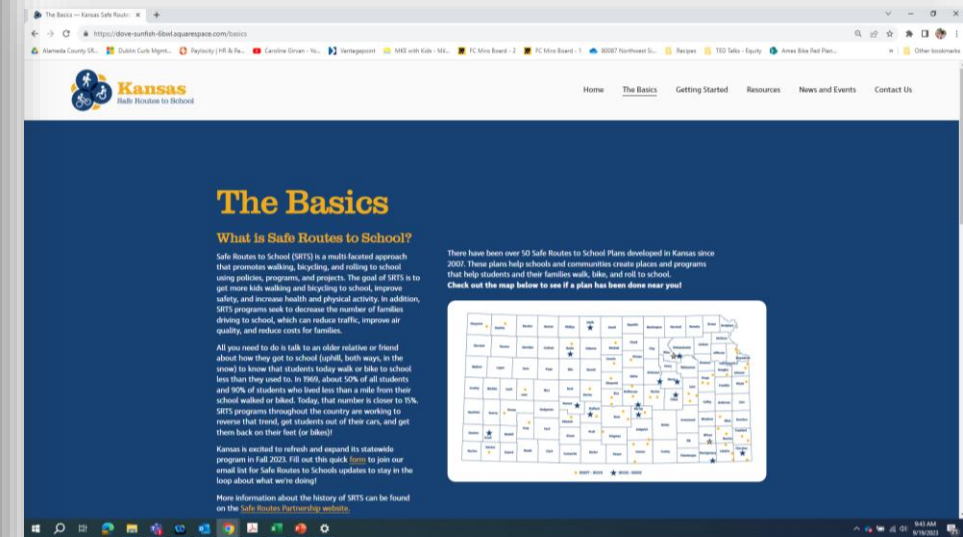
The Basics — Kansas Safe Routes ×

https://dove-sunfish-6bwl.squarespace.com/basics

Alameda County SR... Dublin Curb Mgmt... Paylocity | HR & Pa... Caroline Girvan - Yo... Ventagepoint MKE with Kids - Mil... PC Mini Board - 2 PC Mini Board - 1 30087 Northwest S... Recipes TED Talks - Equity Ames Bike Ped Plan... Other bookmarks

Kansas
Safe Routes to School

Home The Basics Getting Started Resources News and Events Contact Us

The Basics

What is Safe Routes to School?

Safe Routes to School (SRTS) is a multi-faceted approach that promotes walking, bicycling, and rolling to school using policies, programs, and projects. The goal of SRTS is to get more kids walking and bicycling to school, improve safety, and increase health and physical activity. In addition, SRTS programs seek to decrease the number of families driving to school, which can reduce traffic, improve air quality, and reduce costs for families.

All you need to do is talk to an older relative or friend about how they got to school (uphill, both ways, in the snow) to know that students today walk or bike to school less than they used to. In 1969, about 50% of all students and 90% of students who lived less than a mile from their school walked or biked. Today, that number is closer to 15%. SRTS programs throughout the country are working to reverse that trend, get students out of their cars, and get them back on their feet (or bikes)!

Kansas is excited to refresh and expand its statewide program in Fall 2023. Fill out this quick form to join our email list for Safe Routes to Schools updates to stay in the loop about what we're doing!

More information about the history of SRTS can be found on the Safe Routes Partnership website.

There have been over 50 Safe Routes to School Plans developed in Kansas since 2007. These plans help schools and communities create places and programs that help students and their families walk, bike, and roll to school.
Check out the map below to see if a plan has been done near you!

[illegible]

9:43 AM
9/19/2023